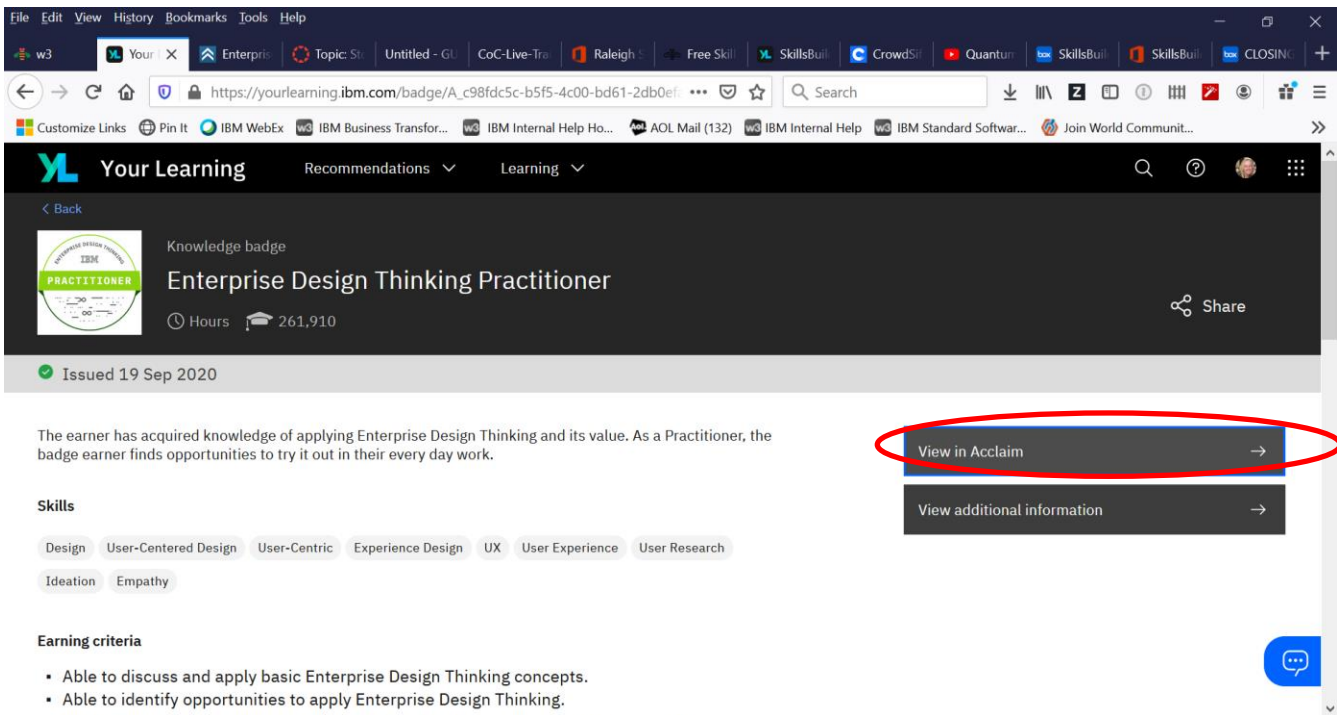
File Edit View History Bookmarks Tools Help

w3 | Your | Enterpris | Topic: St | Untitled - GU | CoC-Live-Tra | Raleigh | Free Skill | SkillsBuil | CrowdSi | Quantum | SkillsBuil | SkillsBuil | CLOSING

https://yourlearning.ibm.com/badge/A_c98fdc5c-b5f5-4c00-bd61-2db0ef ••• Search

Customize Links | Pin It | IBM WebEx | IBM Business Transfor... | IBM Internal Help Ho... | AOL Mail (132) | IBM Internal Help | IBM Standard Softwar... | Join World Communit...

YL Your Learning Recommendations Learning

< Back

ENTERPRISE DESIGN THINKING IBM PRACTITIONER

Knowledge badge

Enterprise Design Thinking Practitioner

Hours 261,910

Share

Issued 19 Sep 2020

The earner has acquired knowledge of applying Enterprise Design Thinking and its value. As a Practitioner, the badge earner finds opportunities to try it out in their every day work.

View in Acclaim →

View additional information →

Skills

Design | User-Centered Design | User-Centric | Experience Design | UX | User Experience | User Research | Ideation | Empathy

Earning criteria

- Able to discuss and apply basic Enterprise Design Thinking concepts.
- Able to identify opportunities to apply Enterprise Design Thinking.